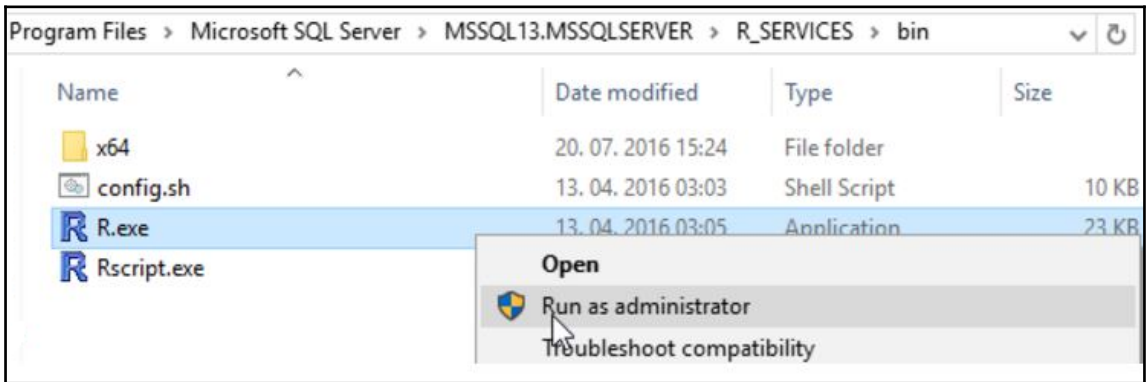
Program Files > Microsoft SQL Server > MSSQL13.MSSQLSERVER > R_SERVICES > bin

| Name | Date modified | Type | Size |
|---|---|---|---|
| x64 | 20. 07. 2016 15:24 | File folder | |
| config.sh | 13. 04. 2016 03:03 | Shell Script | 10 KB |
| R.exe | 13. 04. 2016 03:05 | Application | 23 KB |
| Rscript.exe | | | |

Open
Run as administrator
Troubleshoot compatibility